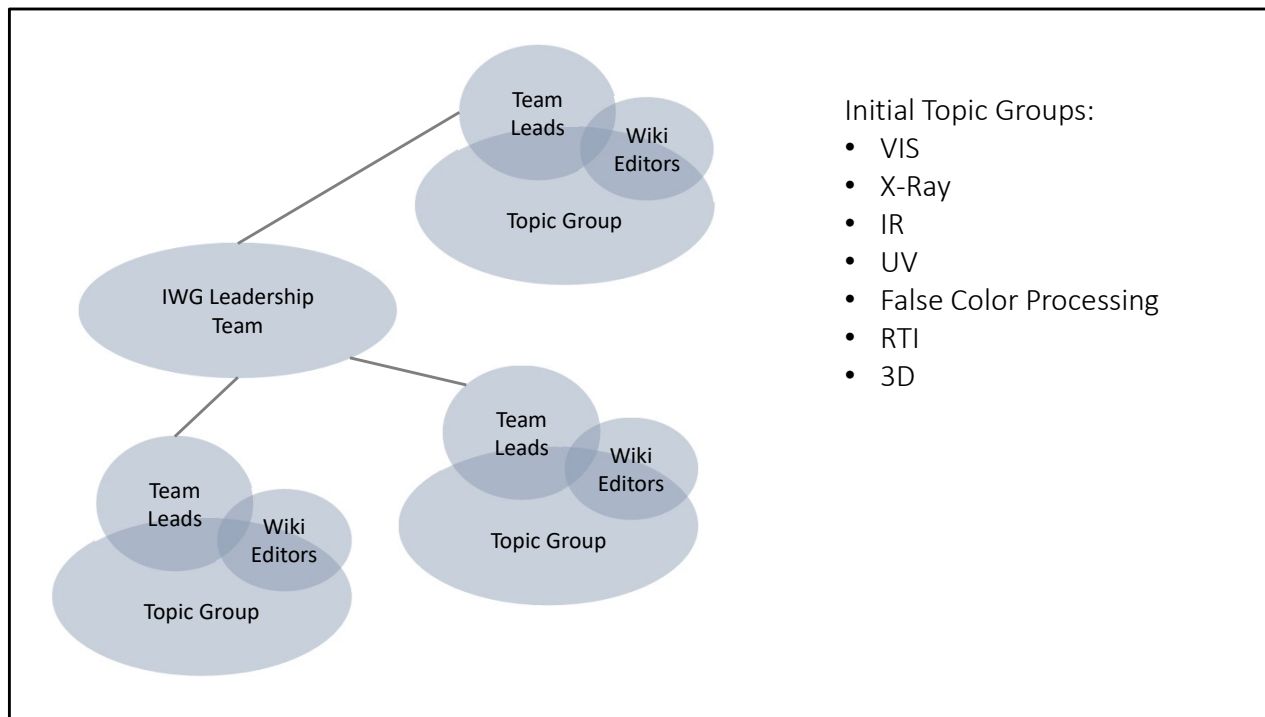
Team Leads
Wiki Editors
Topic Group

IWG Leadership Team

Team Leads
Wiki Editors
Topic Group

Team Leads
Wiki Editors
Topic Group

Initial Topic Groups:
- VIS
- X-Ray
- IR
- UV
- False Color Processing
- RTI
- 3D